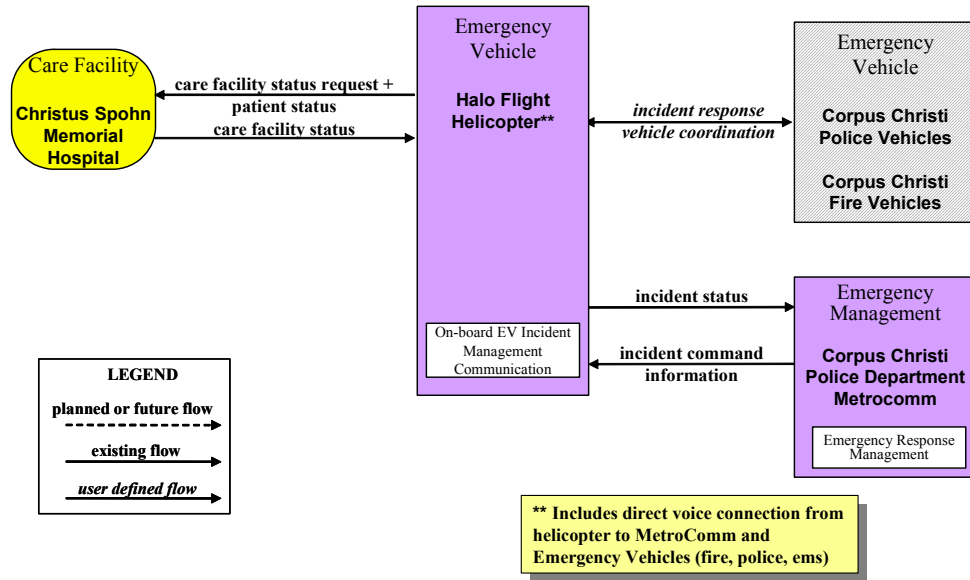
Care Facility

Christus Spohn Memorial Hospital

care facility status request + patient status

care facility status

Emergency Vehicle

Halo Flight Helicopter**

On-board EV Incident Management Communication

incident response vehicle coordination

Emergency Vehicle

Corpus Christi Police Vehicles

Corpus Christi Fire Vehicles

incident status

incident command information

Emergency Management

Corpus Christi Police Department Metrocomm

Emergency Response Management

LEGEND

planned or future flow

existing flow

user defined flow

** Includes direct voice connection from helicopter to MetroComm and Emergency Vehicles (fire, police, ems)